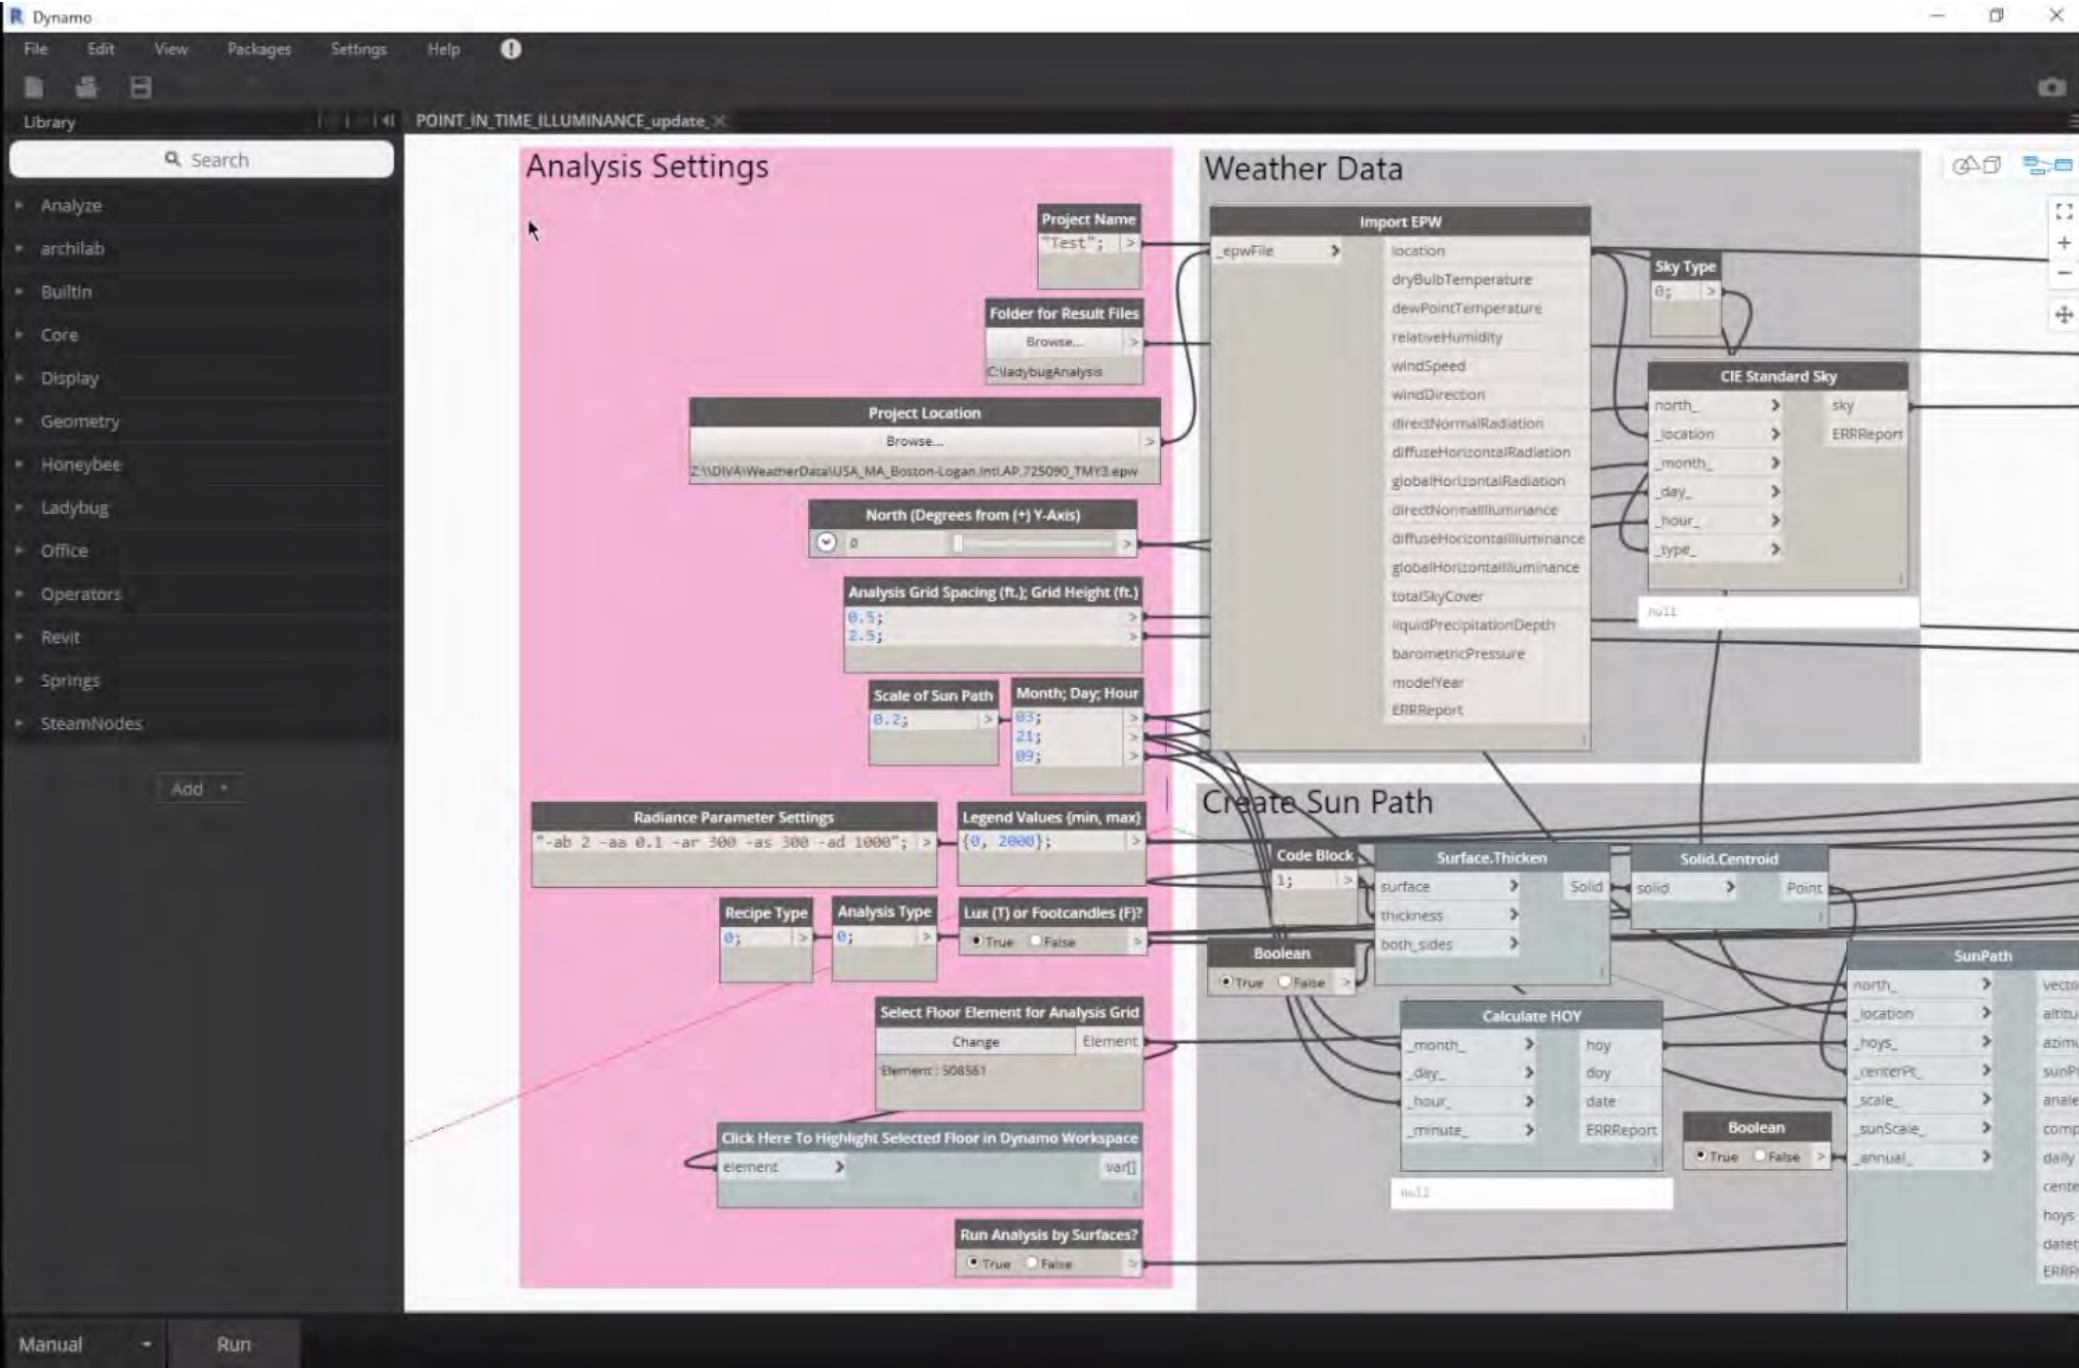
Dynamo

File Edit View Packages Settings Help

Library

POINT_IN_TIME_ILLUMINANCE_update_

Search

Analyze
archilab
BuiltIn
Core
Display
Geometry
Honeybee
Ladybug
Office
Operators
Revit
Springs
SteamNodes

Add

Analysis Settings

Project Name
"Test";

Folder for Result Files
Browse...
C:\ladybugAnalysis

Project Location
Browse...
Z:\\DIVA\WeatherData\USA_MA_Boston-Logan.Intl.AP.725090_TMY3.epw

North (Degrees from (+) Y-Axis)
0

Analysis Grid Spacing (ft.); Grid Height (ft.)
0.5;
2.5;

Scale of Sun Path
0.2;

Month; Day; Hour
03;
21;
09;

Radiance Parameter Settings
"-ab 2 -aa 0.1 -ar 300 -as 300 -ad 1000";

Legend Values (min, max)
{0, 2000};

Recipe Type
0;

Analysis Type
0;

Lux (T) or Footcandles (F)?
True False

Select Floor Element for Analysis Grid
Change Element
Element : 508561

Click Here To Highlight Selected Floor in Dynamo Workspace
element var[]

Run Analysis by Surfaces?
True False

Weather Data

Import EPW
_epwFile
location
dryBulbTemperature
dewPointTemperature
relativeHumidity
windSpeed
windDirection
directNormalRadiation
diffuseHorizontalRadiation
globalHorizontalRadiation
directNormalIlluminance
diffuseHorizontalIlluminance
globalHorizontalIlluminance
totalSkyCover
liquidPrecipitationDepth
barometricPressure
modelYear
ERRReport

Sky Type
0;

CIE Standard Sky
north_
_location
_month_
_day_
_hour_
_type_
sky
ERRReport
null

Create Sun Path

Code Block
1;

Surface.Thicken
surface
thickness
both_sides
Solid

Solid.Centroid
solid
Point

Boolean
True False

Calculate HOY
_month_
_day_
_hour_
_minute_
hoy
doy
date
ERRReport
null

Boolean
True False

SunPath
north_
_location
_hoys_
_centerPt_
_scale_
_sunScale_
_annual_
vecto
altitu
azimu
sunP
anale
comp
daily
cente
hoys
datet
ERRR

Manual
Run